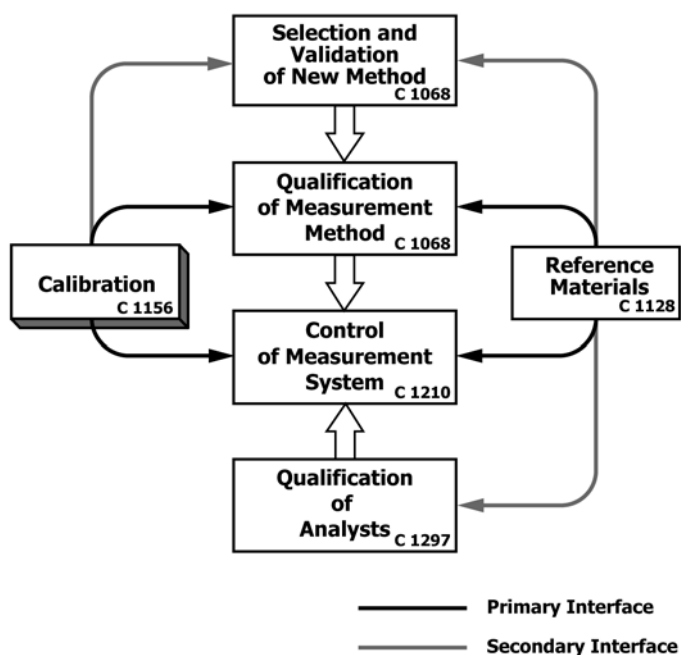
Selection and Validation of New Method C 1068

Qualification of Measurement Method C 1068

Calibration C 1156

Reference Materials C 1128

Control of Measurement System C 1210

Qualification of Analysts C 1297

Primary Interface

Secondary Interface